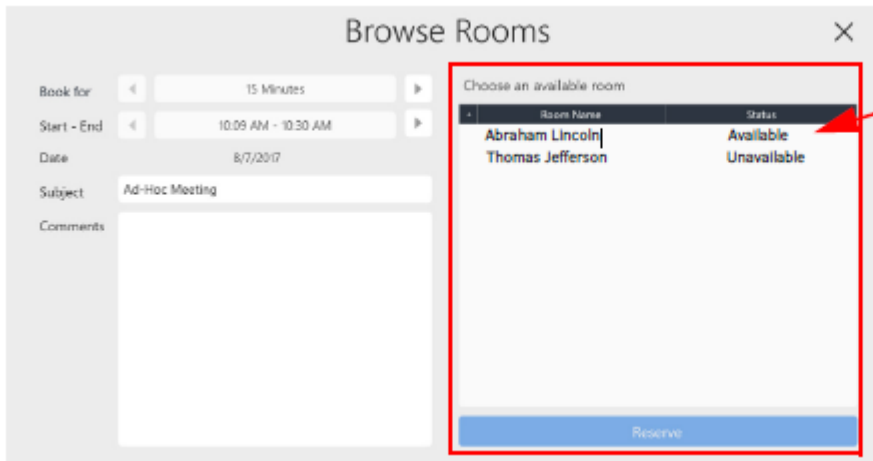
Browse Rooms

×

Book for ◀ 15 Minutes ▶

Start - End ◀ 10:09 AM - 10:30 AM ▶

Date 8/7/2017

Subject Ad-Hoc Meeting

Comments

Choose an available room

| Room Name | Status |
|---|---|
| Abraham Lincoln | Available |
| Thomas Jefferson | Unavailable |

Reserve